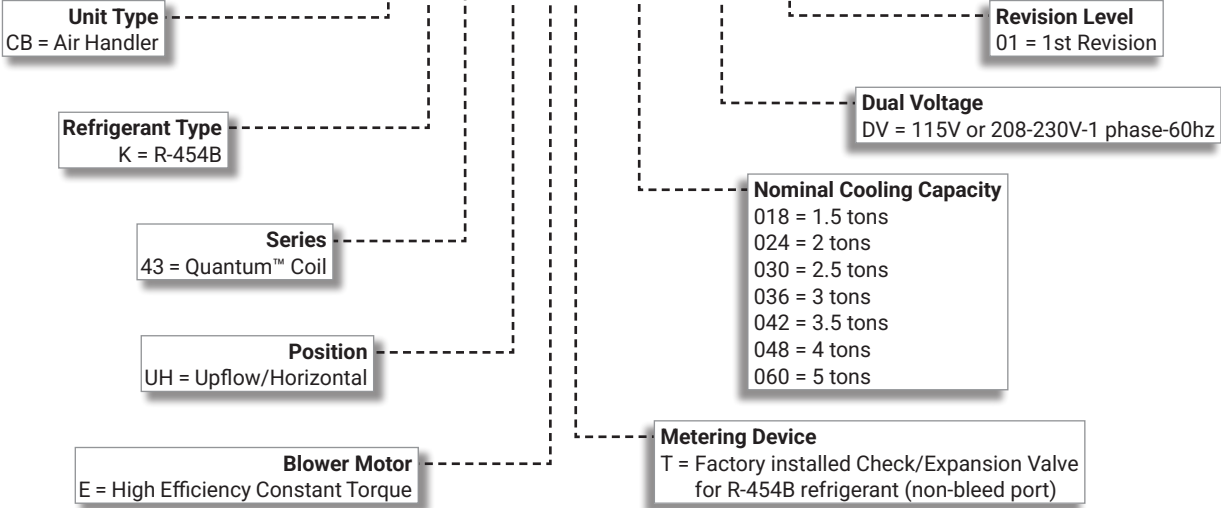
Unit Type
CB = Air Handler

Refrigerant Type
K = R-454B

Series
43 = Quantum™ Coil

Position
UH = Upflow/Horizontal

Blower Motor
E = High Efficiency Constant Torque

Revision Level
01 = 1st Revision

Dual Voltage
DV = 115V or 208-230V-1 phase-60hz

Nominal Cooling Capacity
018 = 1.5 tons
024 = 2 tons
030 = 2.5 tons
036 = 3 tons
042 = 3.5 tons
048 = 4 tons
060 = 5 tons

Metering Device
T = Factory installed Check/Expansion Valve for R-454B refrigerant (non-bleed port)